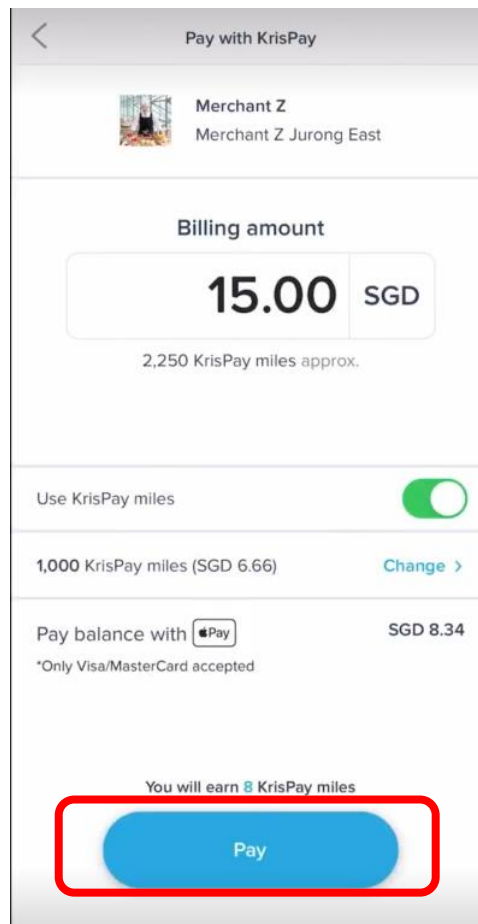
Pay with KrisPay

Merchant Z
Merchant Z Jurong East

Billing amount

15.00 SGD

2,250 KrisPay miles approx.

Use KrisPay miles

1,000 KrisPay miles (SGD 6.66)

Change >

Pay balance with Pay

SGD 8.34

*Only Visa/MasterCard accepted

You will earn 8 KrisPay miles

Pay